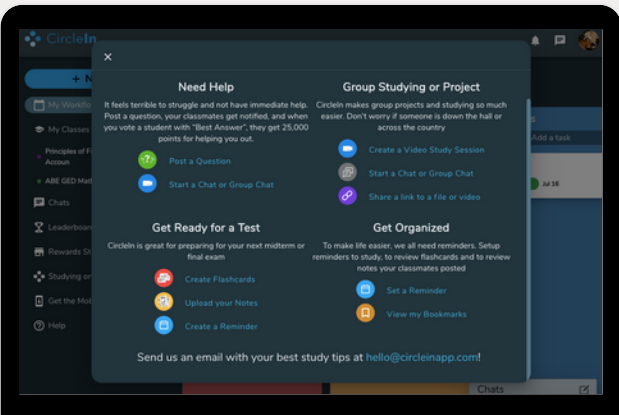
CircleIn

+ N

My Workflo

My Classes

Principles of F Accoun

ABE GED Mat

Chats

Leaderboa

Rewards St

Studying or

Get the Mo

Help

×

Need Help

It feels terrible to struggle and not have immediate help. Post a question, your classmates get notified, and when you vote a student with "Best Answer", they get 25,000 points for helping you out.

Post a Question

Start a Chat or Group Chat

Group Studying or Project

CircleIn makes group projects and studying so much easier. Don't worry if someone is down the hall or across the country

Create a Video Study Session

Start a Chat or Group Chat

Share a link to a file or video

Get Ready for a Test

CircleIn is great for preparing for your next midterm or final exam

Create Flashcards

Upload your Notes

Create a Reminder

Get Organized

To make life easier, we all need reminders. Setup reminders to study, to review flashcards and to review notes your classmates posted

Set a Reminder

View my Bookmarks

Send us an email with your best study tips at hello@circleinapp.com!

Add a task

Jul 16

Chats